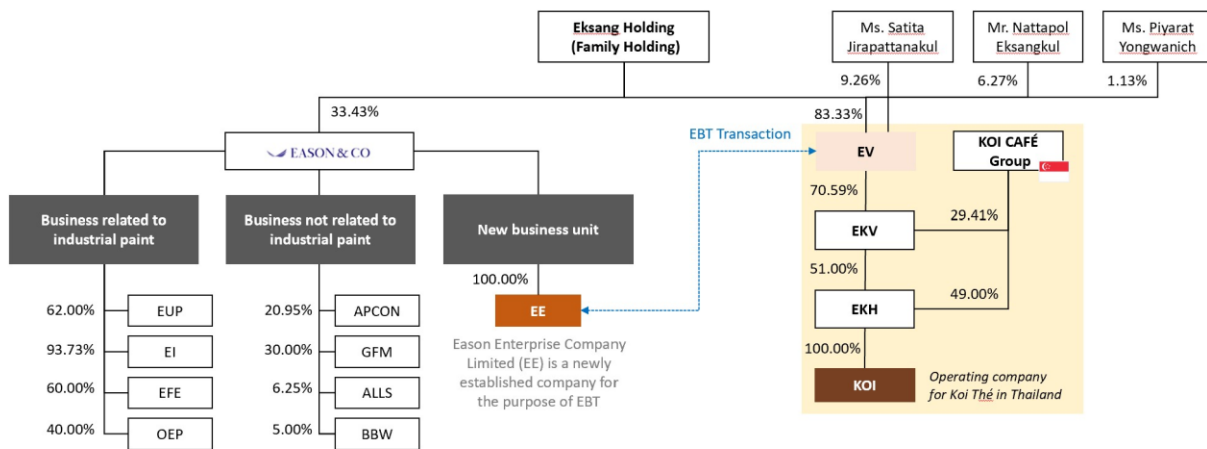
Eksang Holding (Family Holding)

Ms. Satita Jirapattanakul

Mr. Nattapol Eksangkul

Ms. Piyarat Yongwanich

9.26%

6.27%

1.13%

33.43%

83.33%

EASON & CO

EBT Transaction

EV

KOI CAFÉ Group

Business related to industrial paint

Business not related to industrial paint

New business unit

70.59%

29.41%

EKV

100.00%

51.00%

49.00%

62.00% EUP

93.73% EI

60.00% EFE

40.00% OEP

20.95% APCON

30.00% GFM

6.25% ALLS

5.00% BBW

EE

Eason Enterprise Company Limited (EE) is a newly established company for the purpose of EBT

EKH

100.00%

KOI

Operating company for Koi Thé in Thailand